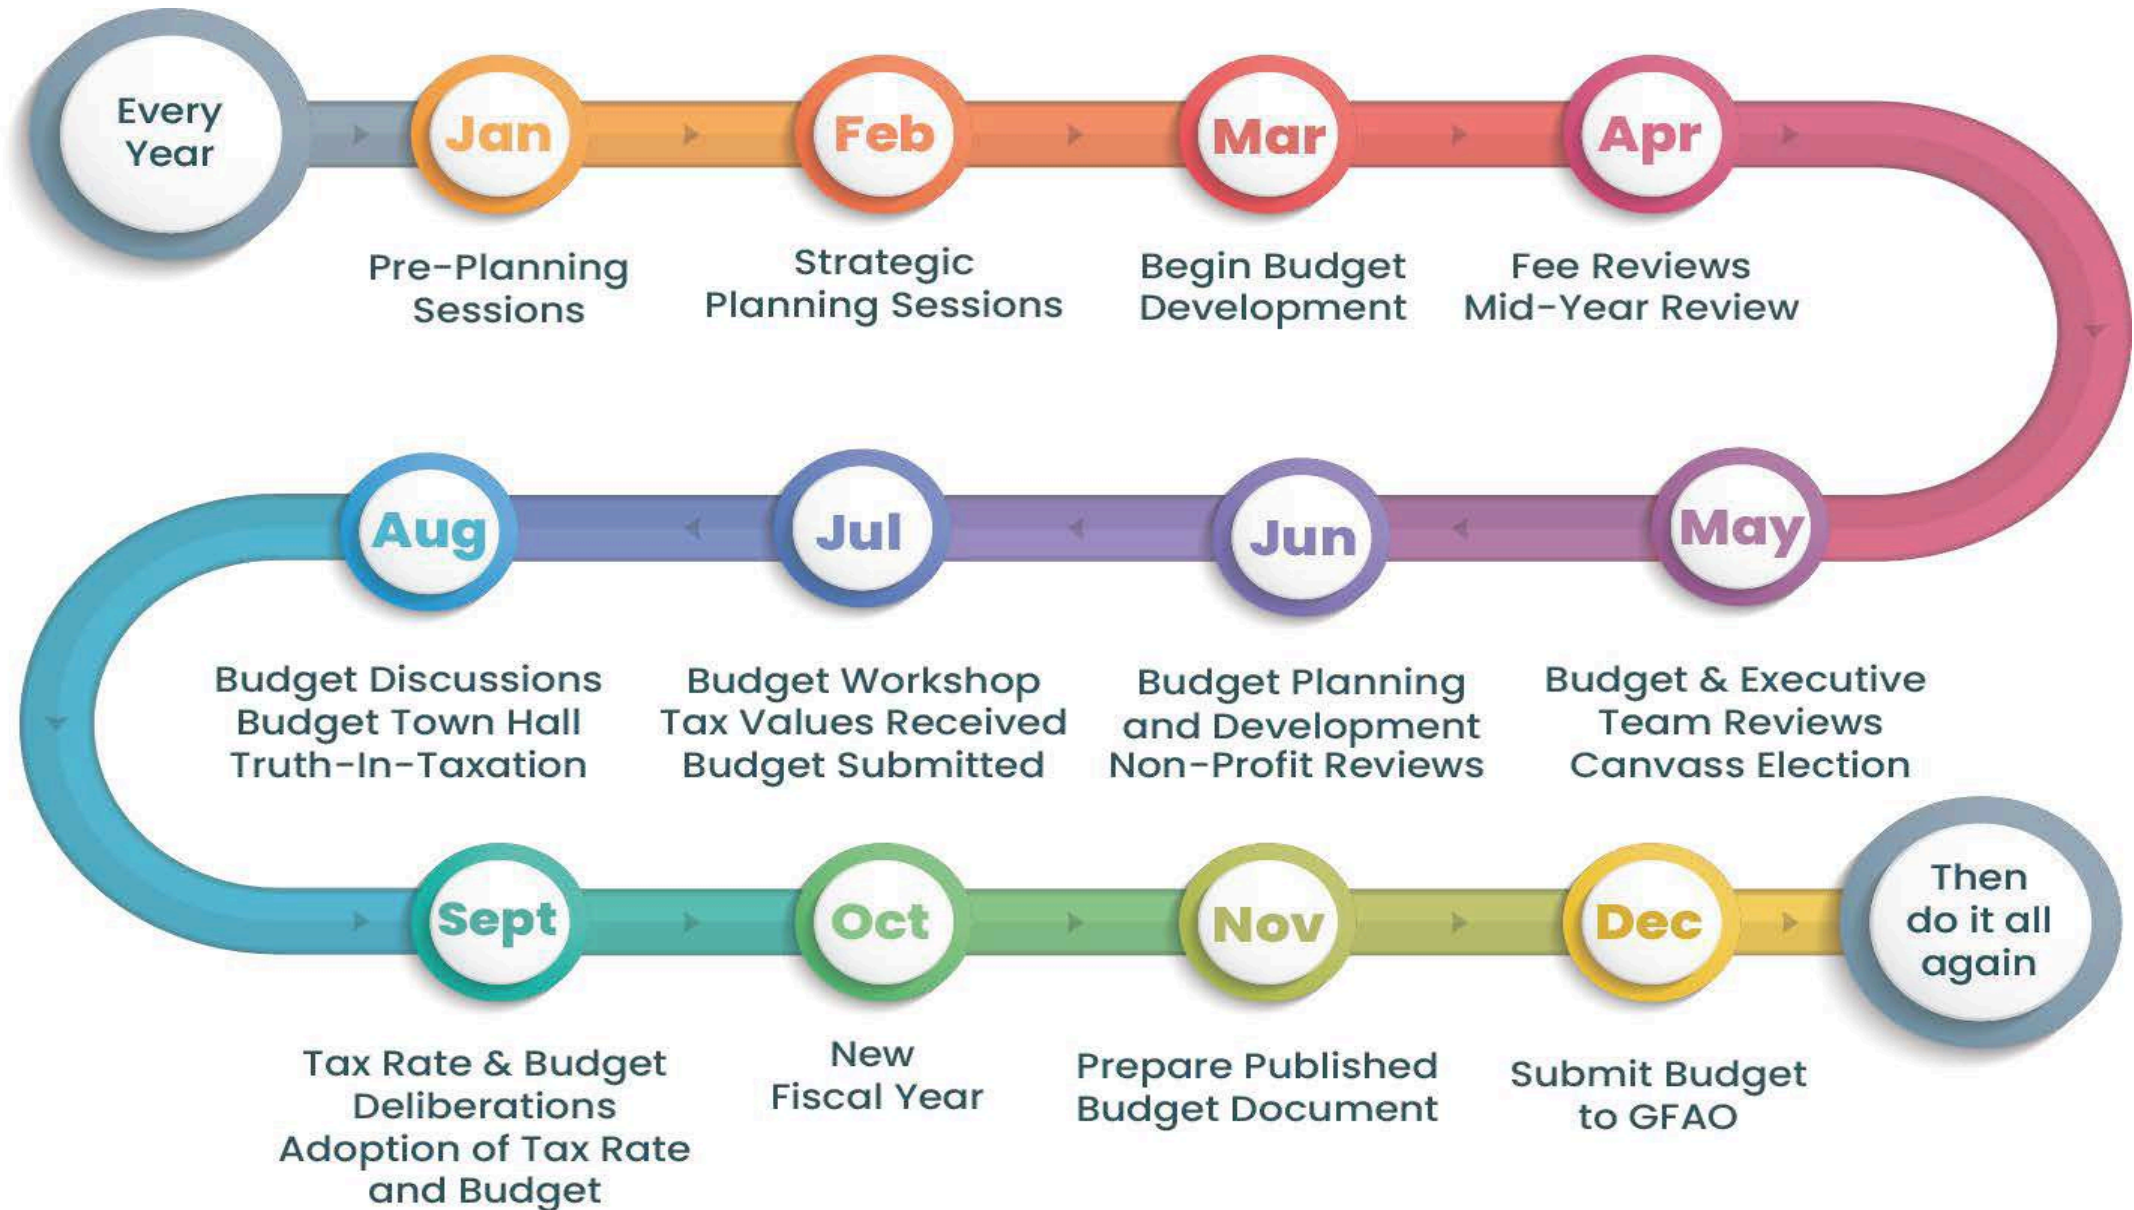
Every Year

Jan
Pre-Planning Sessions

Feb
Strategic Planning Sessions

Mar
Begin Budget Development

Apr
Fee Reviews
Mid-Year Review

May
Budget & Executive Team Reviews
Canvass Election

Jun
Budget Planning and Development
Non-Profit Reviews

Jul
Budget Workshop
Tax Values Received
Budget Submitted

Aug
Budget Discussions
Budget Town Hall
Truth-In-Taxation

Sept
Tax Rate & Budget Deliberations
Adoption of Tax Rate and Budget

Oct
New Fiscal Year

Nov
Prepare Published Budget Document

Dec
Submit Budget to GFAO

Then do it all again